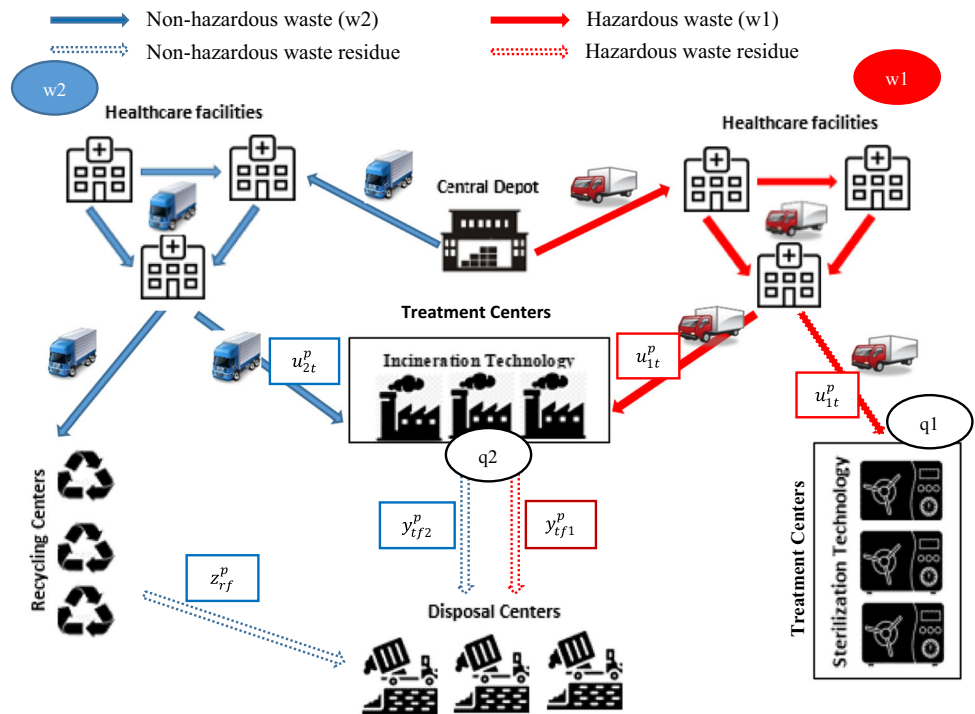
Non-hazardous waste (w2)

Hazardous waste (w1)

Non-hazardous waste residue

Hazardous waste residue

w2

w1

Healthcare facilities

Healthcare facilities

Central Depot

Treatment Centers

Incineration Technology

$u_{2t}^{p}$

$u_{1t}^{p}$

$u_{1t}^{p}$

q1

q2

Recycling Centers

$y_{tf2}^{p}$

$y_{tf1}^{p}$

$z_{rf}^{p}$

Disposal Centers

Treatment Centers

Sterilization Technology